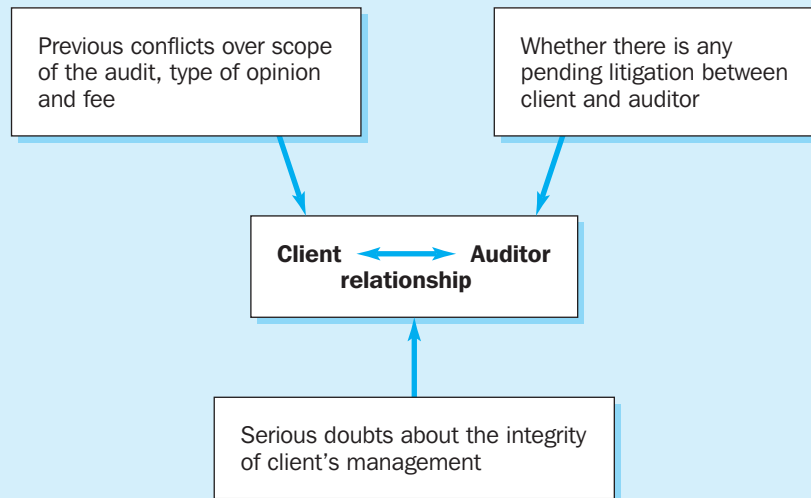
Previous conflicts over scope of the audit, type of opinion and fee

Whether there is any pending litigation between client and auditor

Client ⟷ Auditor relationship

Serious doubts about the integrity of client's management